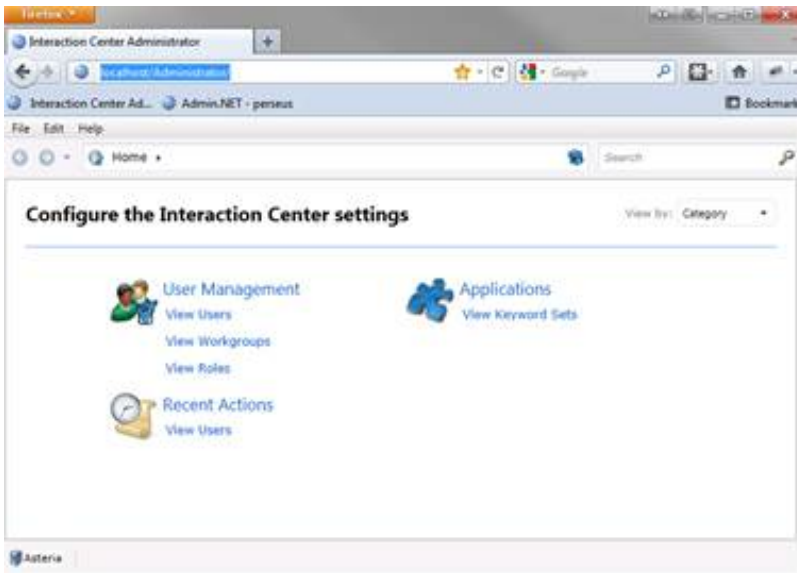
Firefox
Interaction Center Administrator
+
localhost/Administrator
Google
Interaction Center Ad...
Admin.NET - perseus
Bookmark
File Edit Help
Home
Search

Configure the Interaction Center settings
View by: Category

User Management
View Users
View Workgroups
View Roles

Applications
View Keyword Sets

Recent Actions
View Users

Asteria